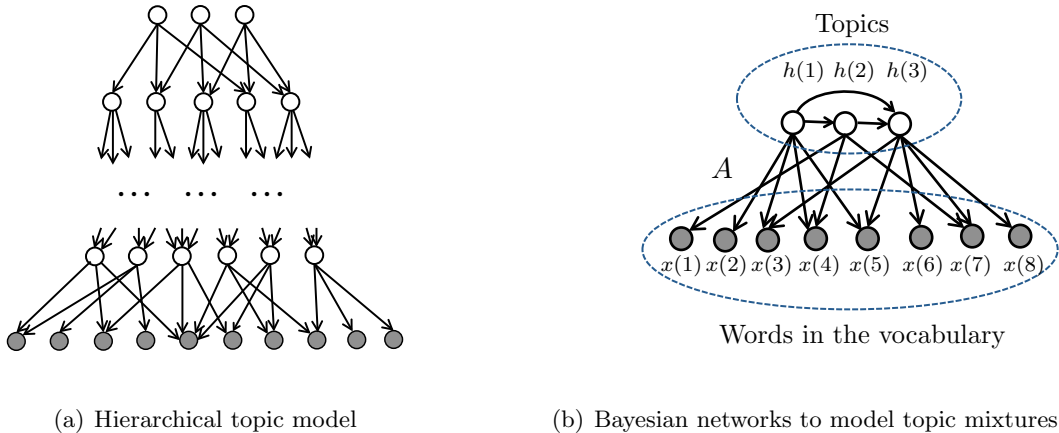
$\cdots$ $\cdots$ $\cdots$

Topics

$h(1)$ $h(2)$ $h(3)$

$A$

$x(1)$ $x(2)$ $x(3)$ $x(4)$ $x(5)$ $x(6)$ $x(7)$ $x(8)$

Words in the vocabulary

(a) Hierarchical topic model

(b) Bayesian networks to model topic mixtures